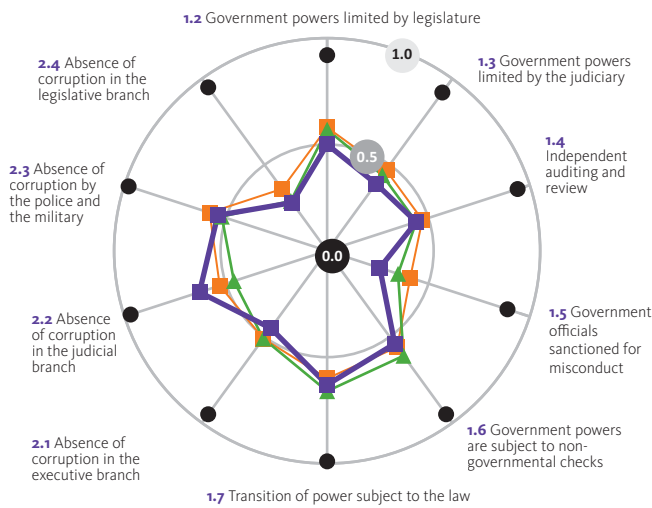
1.2 Government powers limited by legislature

1.0

1.3 Government powers limited by the judiciary

2.4 Absence of corruption in the legislative branch

0.5

1.4 Independent auditing and review

2.3 Absence of corruption by the police and the military

0.0

1.5 Government officials sanctioned for misconduct

2.2 Absence of corruption in the judicial branch

1.6 Government powers are subject to non-governmental checks

2.1 Absence of corruption in the executive branch

1.7 Transition of power subject to the law